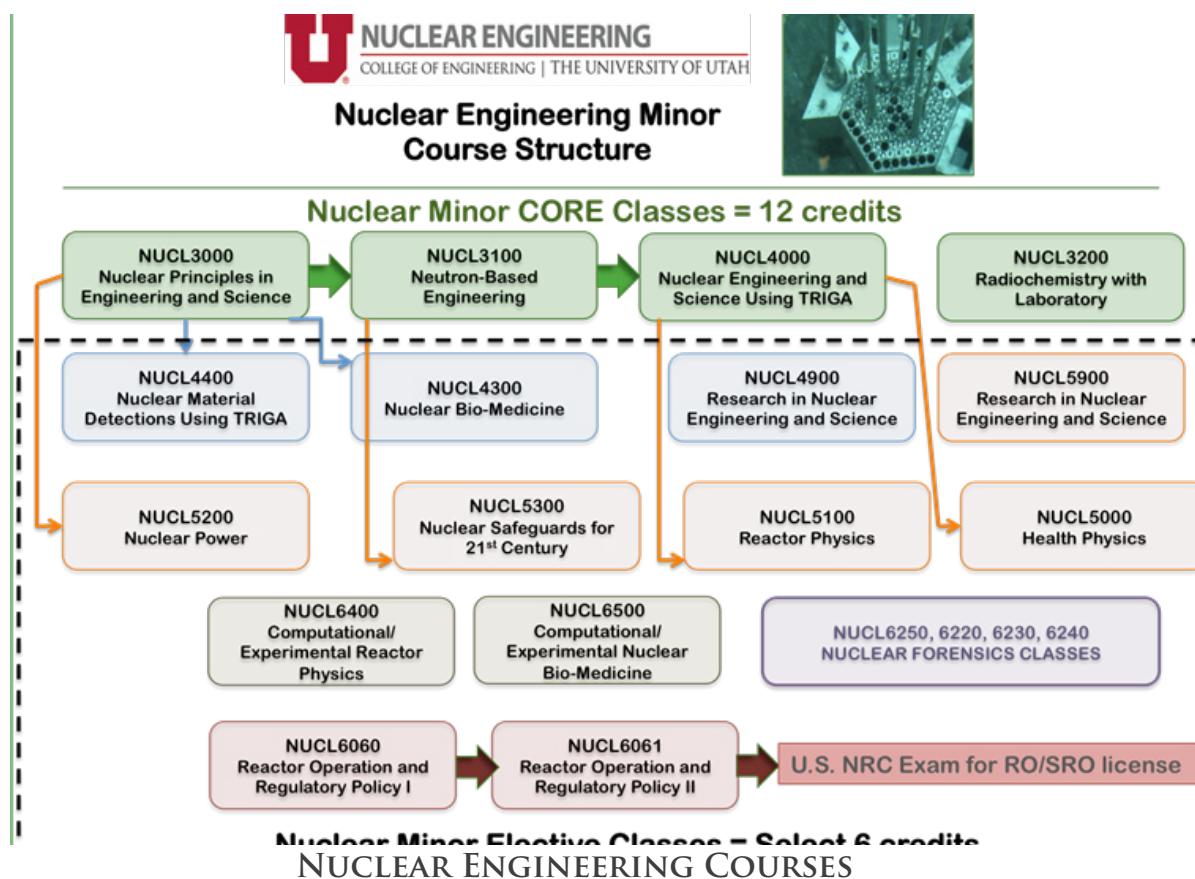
U NUCLEAR ENGINEERING
COLLEGE OF ENGINEERING | THE UNIVERSITY OF UTAH

Nuclear Engineering Minor Course Structure

Nuclear Minor CORE Classes = 12 credits

NUCL3000 Nuclear Principles in Engineering and Science

NUCL3100 Neutron-Based Engineering

NUCL4000 Nuclear Engineering and Science Using TRIGA

NUCL3200 Radiochemistry with Laboratory

NUCL4400 Nuclear Material Detections Using TRIGA

NUCL4300 Nuclear Bio-Medicine

NUCL4900 Research in Nuclear Engineering and Science

NUCL5900 Research in Nuclear Engineering and Science

NUCL5200 Nuclear Power

NUCL5300 Nuclear Safeguards for 21$^{st}$ Century

NUCL5100 Reactor Physics

NUCL5000 Health Physics

NUCL6400 Computational/ Experimental Reactor Physics

NUCL6500 Computational/ Experimental Nuclear Bio-Medicine

NUCL6250, 6220, 6230, 6240 NUCLEAR FORENSICS CLASSES

NUCL6060 Reactor Operation and Regulatory Policy I

NUCL6061 Reactor Operation and Regulatory Policy II

U.S. NRC Exam for RO/SRO license

Nuclear Minor Elective Classes = Select 6 credits

Nuclear Engineering Courses